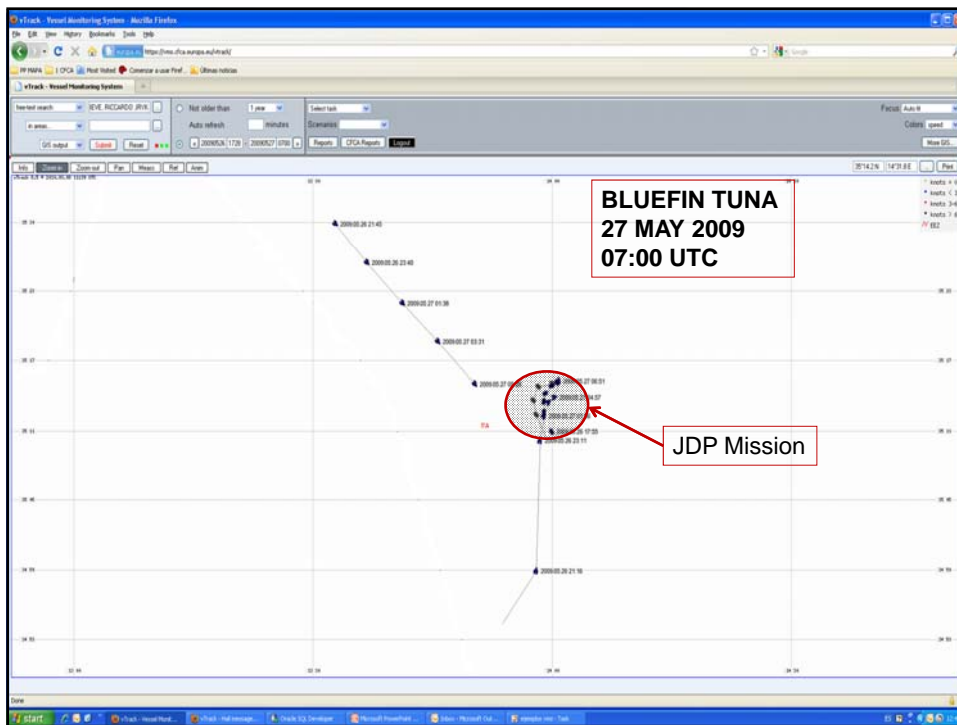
vTrack - Vessel Monitoring System - Mozilla Firefox

File Edit View History Bookmarks Tools Help

https://vms.cfca.europa.eu/vtrack/

vTrack - Vessel Monitoring System

free text search | EVE, RICCARDO JRVX | Not older than | 1 year | Select task | Focus: Auto fit

in areas | Auto refresh | minutes | Scenarios | Colors: speed

GIS output | Submit | Reset | 20090526 1729 | 20090527 0700 | Reports | CFCA Reports | Logout | More GIS...

Info | Zoom in | Zoom out | Pan | Meas | Ret | Area

BLUEFIN TUNA
27 MAY 2009
07:00 UTC

2009.05.26 21:40

2009.05.26 23:40

2009.05.27 01:36

2009.05.27 03:31

2009.05.27 05:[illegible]

2009.05.27 06:01

2009.05.27 04:57

2009.05.27 0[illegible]

2009.05.26 17:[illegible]

2009.05.26 23:11

2009.05.26 21:16

JDP Mission

Done

start